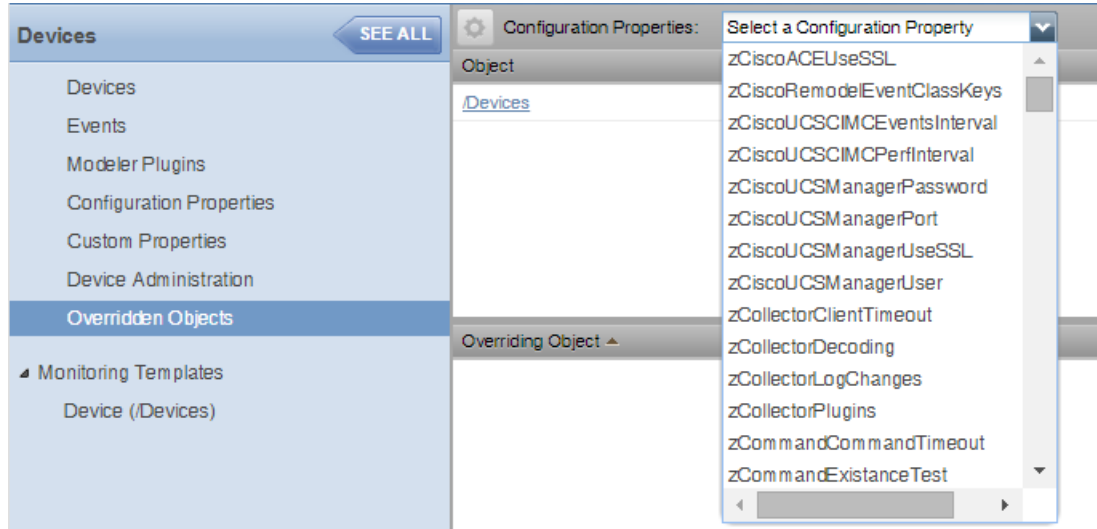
Devices
SEE ALL
Devices
Events
Modeler Plugins
Configuration Properties
Custom Properties
Device Administration
Overridden Objects
Monitoring Templates
Device (/Devices)

Configuration Properties:
Select a Configuration Property
Object
/Devices
Overriding Object

zCiscoACEUseSSL
zCiscoRemodelEventClassKeys
zCiscoUCSCIMCEventsInterval
zCiscoUCSCIMCPerfInterval
zCiscoUCSManagerPassword
zCiscoUCSManagerPort
zCiscoUCSManagerUseSSL
zCiscoUCSManagerUser
zCollectorClientTimeout
zCollectorDecoding
zCollectorLogChanges
zCollectorPlugins
zCommandCommandTimeout
zCommandExistanceTest